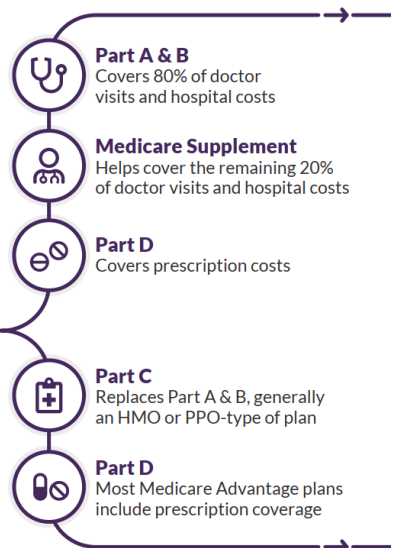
Part A & B
Covers 80% of doctor visits and hospital costs

Medicare Supplement
Helps cover the remaining 20% of doctor visits and hospital costs

Part D
Covers prescription costs

Part C
Replaces Part A & B, generally an HMO or PPO-type of plan

Part D
Most Medicare Advantage plans include prescription coverage